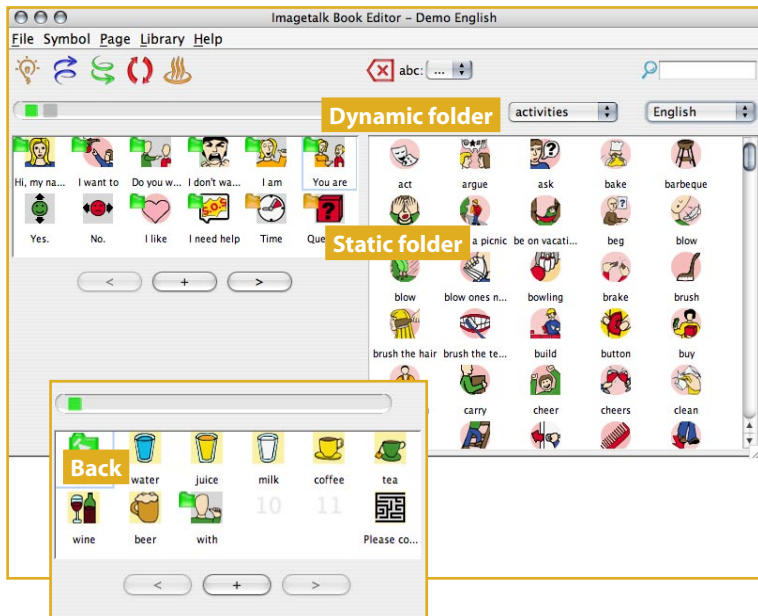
Imagetalk Book Editor – Demo English

File Symbol Page Library Help

abc: ...

Dynamic folder

activities

English

Hi, my na... I want to Do you w... I don't wa... I am You are

Yes. No. I like I need help Time Que...

Static folder

< + >

act argue ask bake barbeque

a picnic be on vacati... beg blow

blow blow ones n... bowling brake brush

brush the hair brush the te... build button buy

carry cheer cheers clean

Back

water juice milk coffee tea

wine beer with 10 11 Please co...

< + >